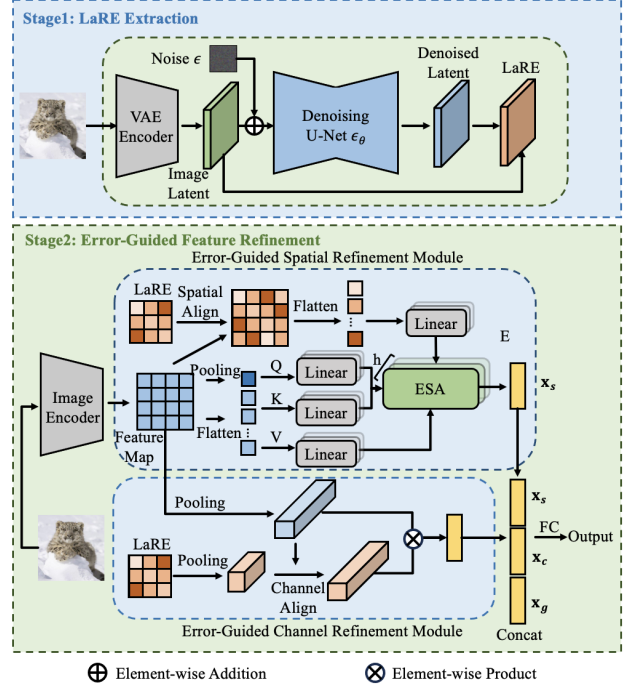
Stage1: LaRE Extraction

Noise $\epsilon$

VAE Encoder

Image Latent

Denoising U-Net $\epsilon_\theta$

Denoised Latent

LaRE

Stage2: Error-Guided Feature Refinement

Error-Guided Spatial Refinement Module

LaRE

Spatial Align

Flatten

Linear

E

Image Encoder

Pooling

Q

Linear

h

ESA

$\mathbf{x}_s$

K

Linear

Feature Map

Flatten

V

Linear

Pooling

$\mathbf{x}_s$

LaRE

Pooling

Channel Align

FC

Output

$\mathbf{x}_c$

$\mathbf{x}_g$

Error-Guided Channel Refinement Module

Concat

Element-wise Addition

Element-wise Product